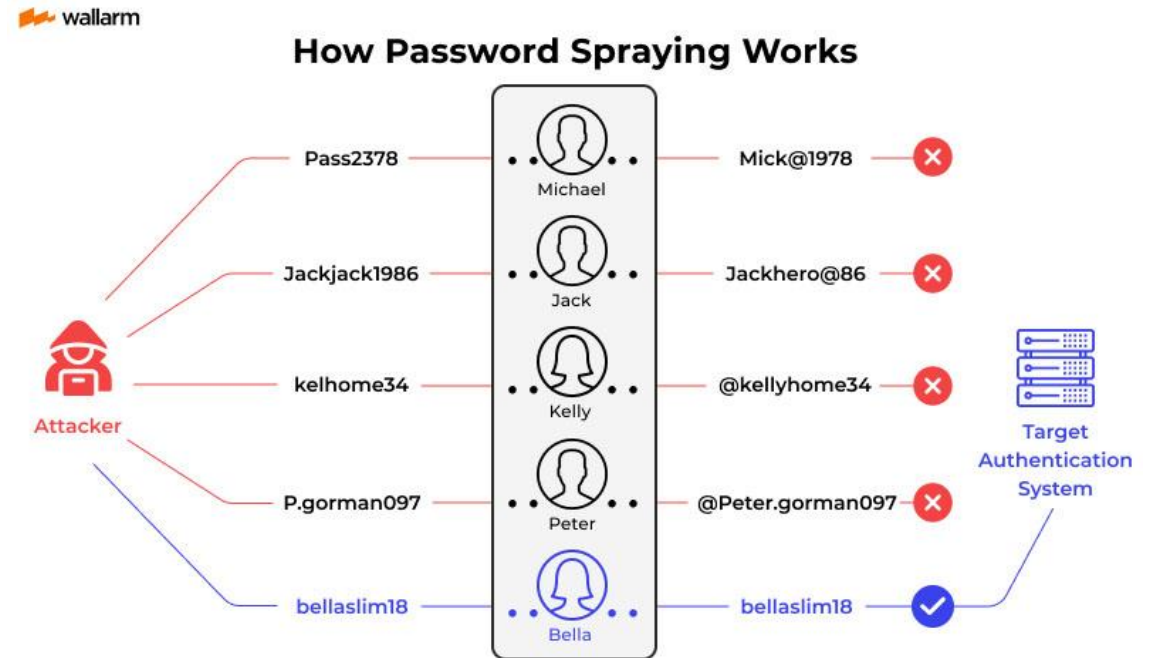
wallarm

How Password Spraying Works

Attacker

Pass2378
Michael
Mick@1978

Jackjack1986
Jack
Jackhero@86

kelhome34
Kelly
@kellyhome34

P.gorman097
Peter
@Peter.gorman097

bellaslim18
Bella
bellaslim18

Target Authentication System